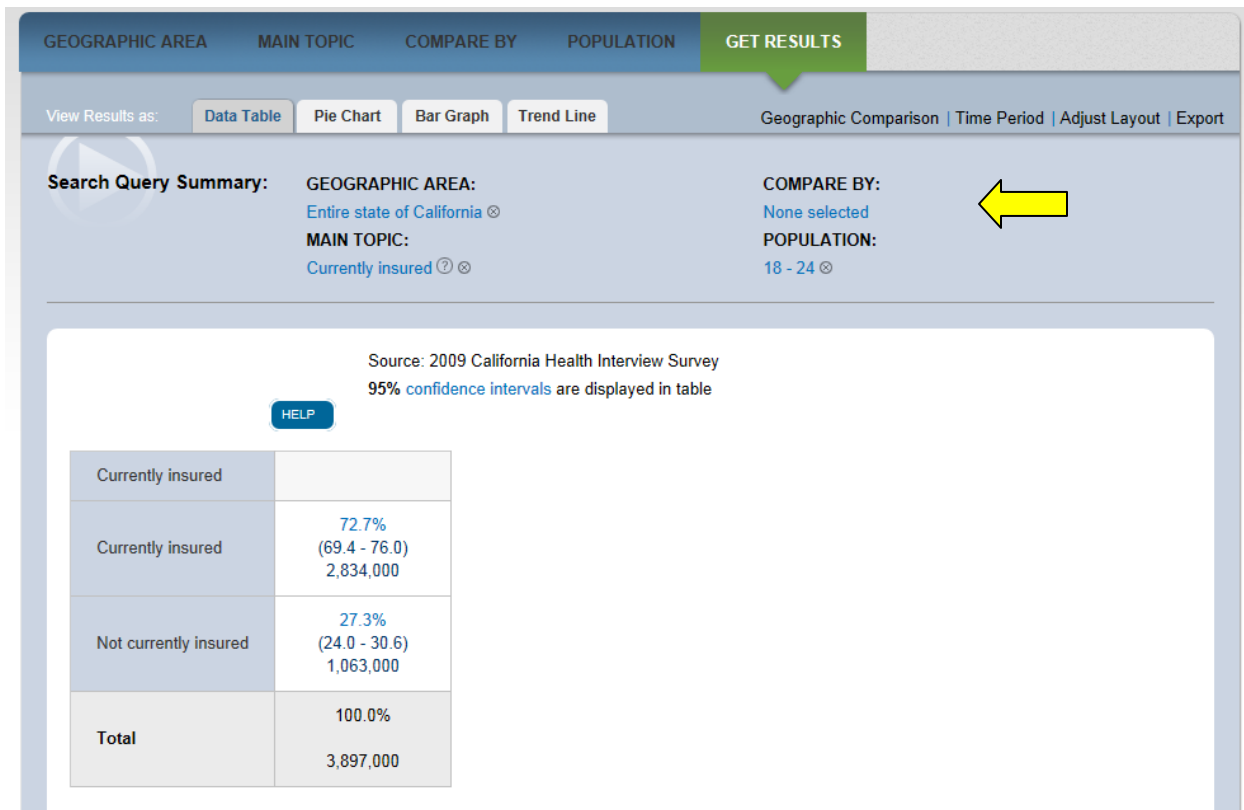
GEOGRAPHIC AREA MAIN TOPIC COMPARE BY POPULATION GET RESULTS

View Results as: Data Table Pie Chart Bar Graph Trend Line

Geographic Comparison | Time Period | Adjust Layout | Export

Search Query Summary:

GEOGRAPHIC AREA:
Entire state of California ⊗
MAIN TOPIC:
Currently insured ⓘ ⊗

COMPARE BY:
None selected
POPULATION:
18 - 24 ⊗

Source: 2009 California Health Interview Survey
95% confidence intervals are displayed in table

HELP

| Currently insured | |
|---|---|
| Currently insured | 72.7% (69.4 - 76.0) 2,834,000 |
| Not currently insured | 27.3% (24.0 - 30.6) 1,063,000 |
| Total | 100.0% 3,897,000 |